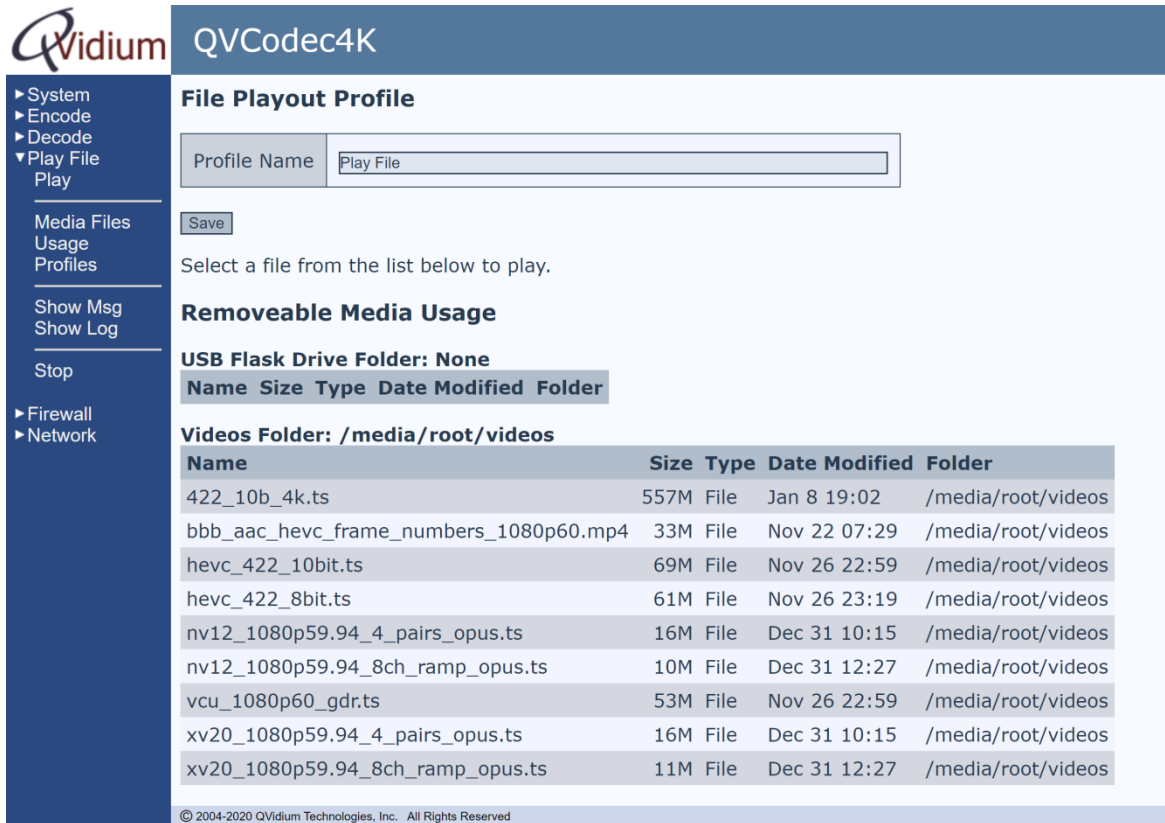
QVidium QVCodec4K

▸System
▸Encode
▸Decode
▾Play File
Play

Media Files
Usage
Profiles

Show Msg
Show Log

Stop

▸Firewall
▸Network

File Playout Profile

| Profile Name | Play File |
|---|---|

Save

Select a file from the list below to play.

Removeable Media Usage

USB Flask Drive Folder: None

| Name | Size | Type | Date Modified | Folder |
|---|---|---|---|---|

Videos Folder: /media/root/videos

| Name | Size | Type | Date Modified | Folder |
|---|---|---|---|---|
| 422_10b_4k.ts | 557M | File | Jan 8 19:02 | /media/root/videos |
| bbb_aac_hevc_frame_numbers_1080p60.mp4 | 33M | File | Nov 22 07:29 | /media/root/videos |
| hevc_422_10bit.ts | 69M | File | Nov 26 22:59 | /media/root/videos |
| hevc_422_8bit.ts | 61M | File | Nov 26 23:19 | /media/root/videos |
| nv12_1080p59.94_4_pairs_opus.ts | 16M | File | Dec 31 10:15 | /media/root/videos |
| nv12_1080p59.94_8ch_ramp_opus.ts | 10M | File | Dec 31 12:27 | /media/root/videos |
| vcu_1080p60_gdr.ts | 53M | File | Nov 26 22:59 | /media/root/videos |
| xv20_1080p59.94_4_pairs_opus.ts | 16M | File | Dec 31 10:15 | /media/root/videos |
| xv20_1080p59.94_8ch_ramp_opus.ts | 11M | File | Dec 31 12:27 | /media/root/videos |

© 2004-2020 QVidium Technologies, Inc. All Rights Reserved